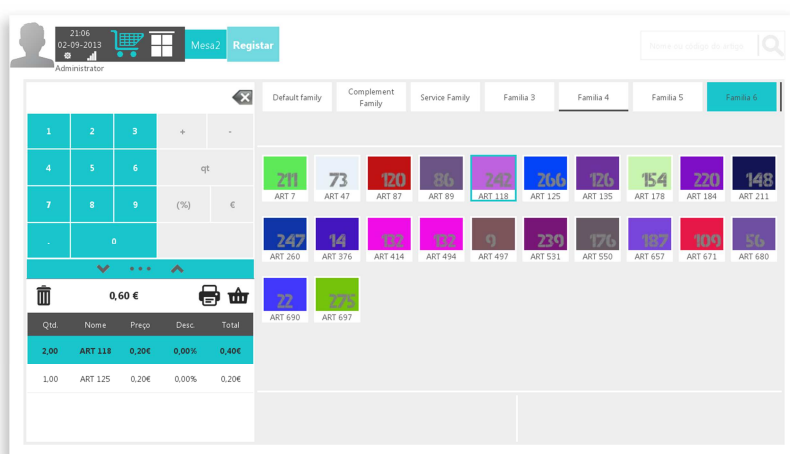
21:06
02-09-2013
Administrator
Mesa2
Registar
Nome ou código do artigo

| 1 | 2 | 3 | + | - |
|---|---|---|---|---|
| 4 | 5 | 6 | qt | |
| 7 | 8 | 9 | (%) | € |
| . | 0 | | | |

0,60 €

| Qtd. | Nome | Preço | Desc. | Total |
|---|---|---|---|---|
| 2,00 | ART 118 | 0,20€ | 0,00% | 0,40€ |
| 1,00 | ART 125 | 0,20€ | 0,00% | 0,20€ |

Default family
Complement Family
Service Family
Familia 3
Familia 4
Familia 5
Familia 6

211
ART 7
73
ART 47
120
ART 87
86
ART 89
242
ART 118
266
ART 125
126
ART 135
154
ART 178
220
ART 184
148
ART 211
247
ART 260
14
ART 376
132
ART 414
132
ART 494
9
ART 497
239
ART 531
176
ART 550
187
ART 657
109
ART 671
56
ART 680
22
ART 690
275
ART 697